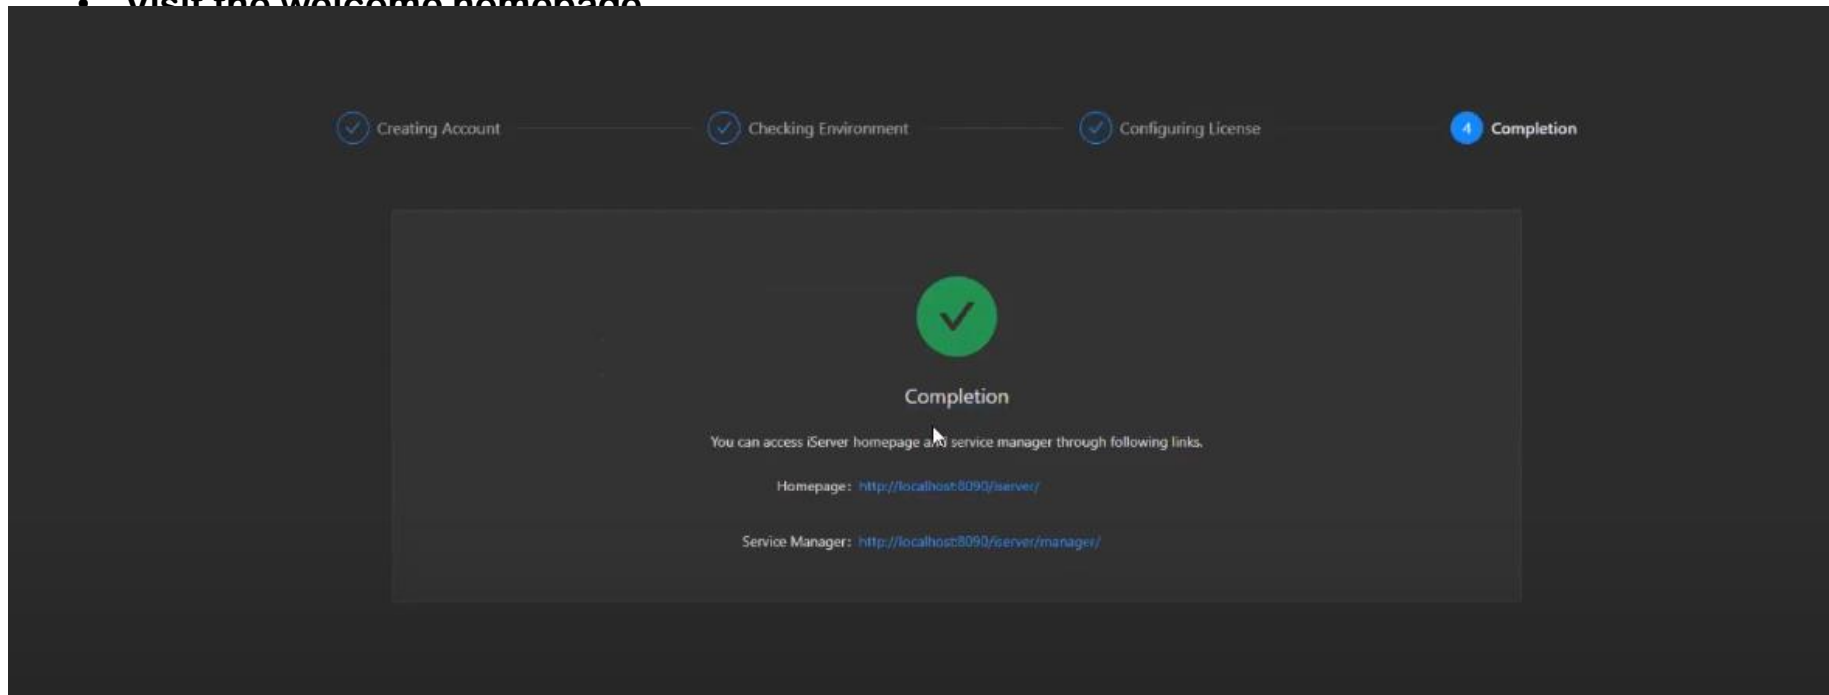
Creating Account

Checking Environment

Configuring License

4 Completion

Completion

You can access iServer homepage and service manager through following links.

Homepage: http://localhost:8090/iserver/

Service Manager: http://localhost:8090/iserver/manager/